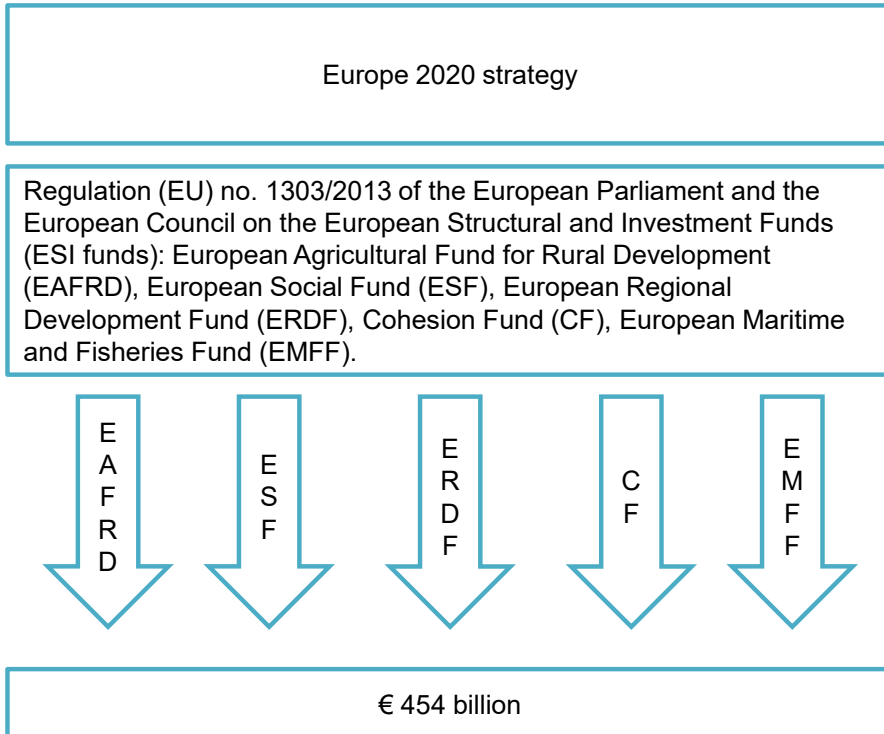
Europe 2020 strategy

Regulation (EU) no. 1303/2013 of the European Parliament and the European Council on the European Structural and Investment Funds (ESI funds): European Agricultural Fund for Rural Development (EAFRD), European Social Fund (ESF), European Regional Development Fund (ERDF), Cohesion Fund (CF), European Maritime and Fisheries Fund (EMFF).

EAFRD

ESF

ERDF

CF

EMFF

€ 454 billion